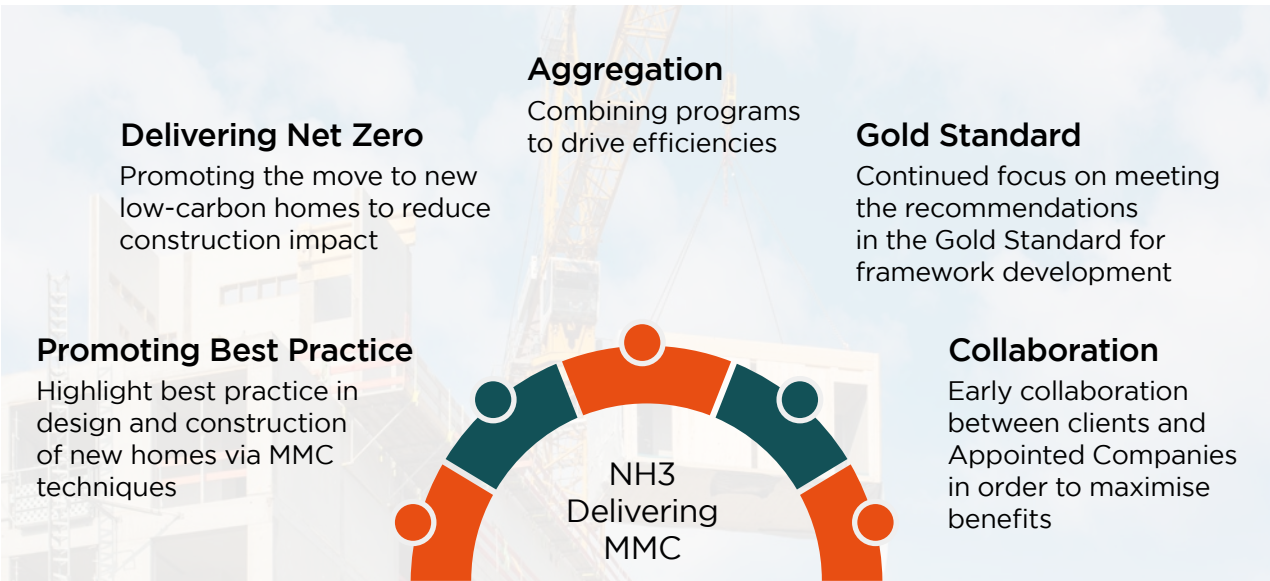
Aggregation
Combining programs to drive efficiencies

Delivering Net Zero
Promoting the move to new low-carbon homes to reduce construction impact

Gold Standard
Continued focus on meeting the recommendations in the Gold Standard for framework development

Promoting Best Practice
Highlight best practice in design and construction of new homes via MMC techniques

Collaboration
Early collaboration between clients and Appointed Companies in order to maximise benefits

NH3
Delivering
MMC